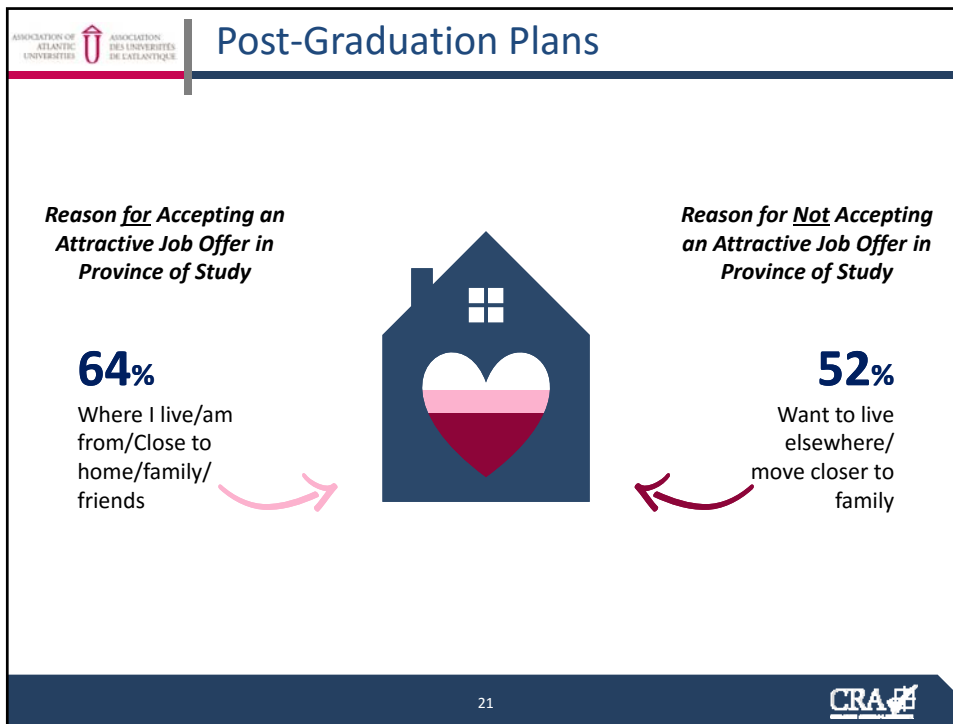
ASSOCIATION OF ATLANTIC UNIVERSITIES
ASSOCIATION DES UNIVERSITÉS DE L'ATLANTIQUE

Post-Graduation Plans

Reason for Accepting an Attractive Job Offer in Province of Study

64%
Where I live/am from/Close to home/family/ friends

Reason for Not Accepting an Attractive Job Offer in Province of Study

52%
Want to live elsewhere/ move closer to family

21

CRA